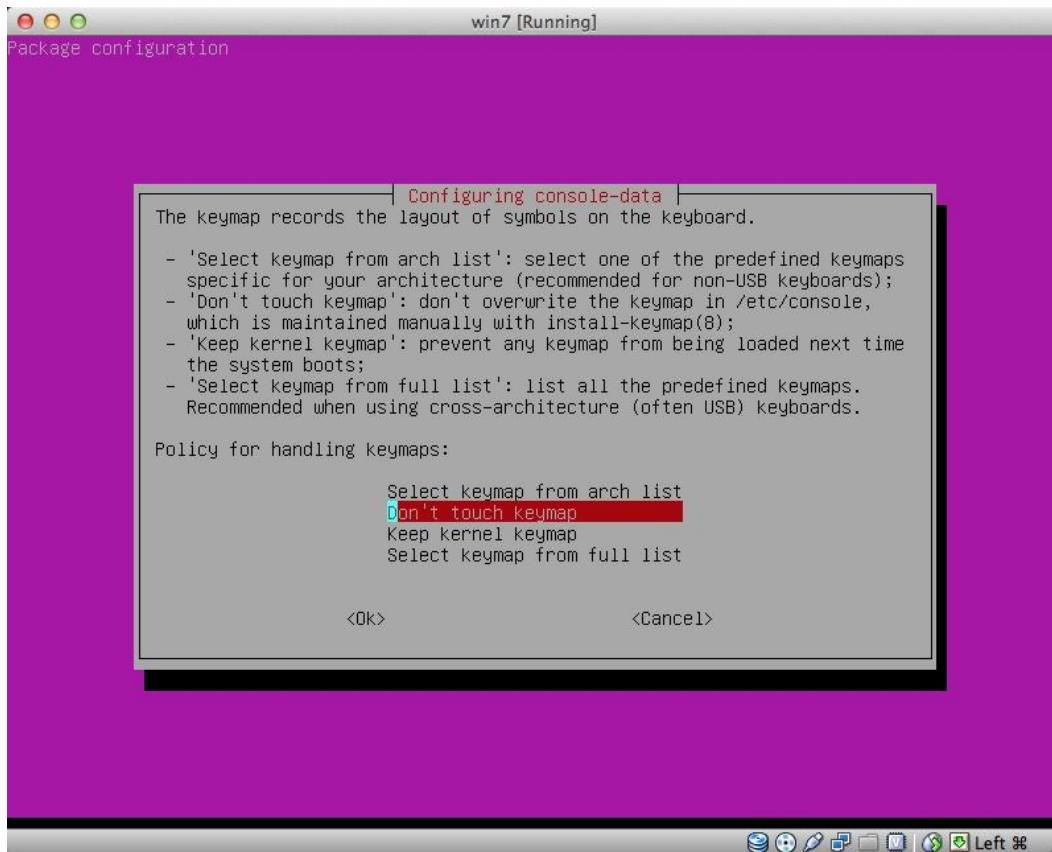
win7 [Running]

Package configuration

Configuring console-data

The keymap records the layout of symbols on the keyboard.

- 'Select keymap from arch list': select one of the predefined keymaps specific for your architecture (recommended for non-USB keyboards);
- 'Don't touch keymap': don't overwrite the keymap in /etc/console, which is maintained manually with install-keymap(8);
- 'Keep kernel keymap': prevent any keymap from being loaded next time the system boots;
- 'Select keymap from full list': list all the predefined keymaps. Recommended when using cross-architecture (often USB) keyboards.

Policy for handling keymaps:

Select keymap from arch list
Don't touch keymap
Keep kernel keymap
Select keymap from full list

<Ok>

<Cancel>

Left ⌘